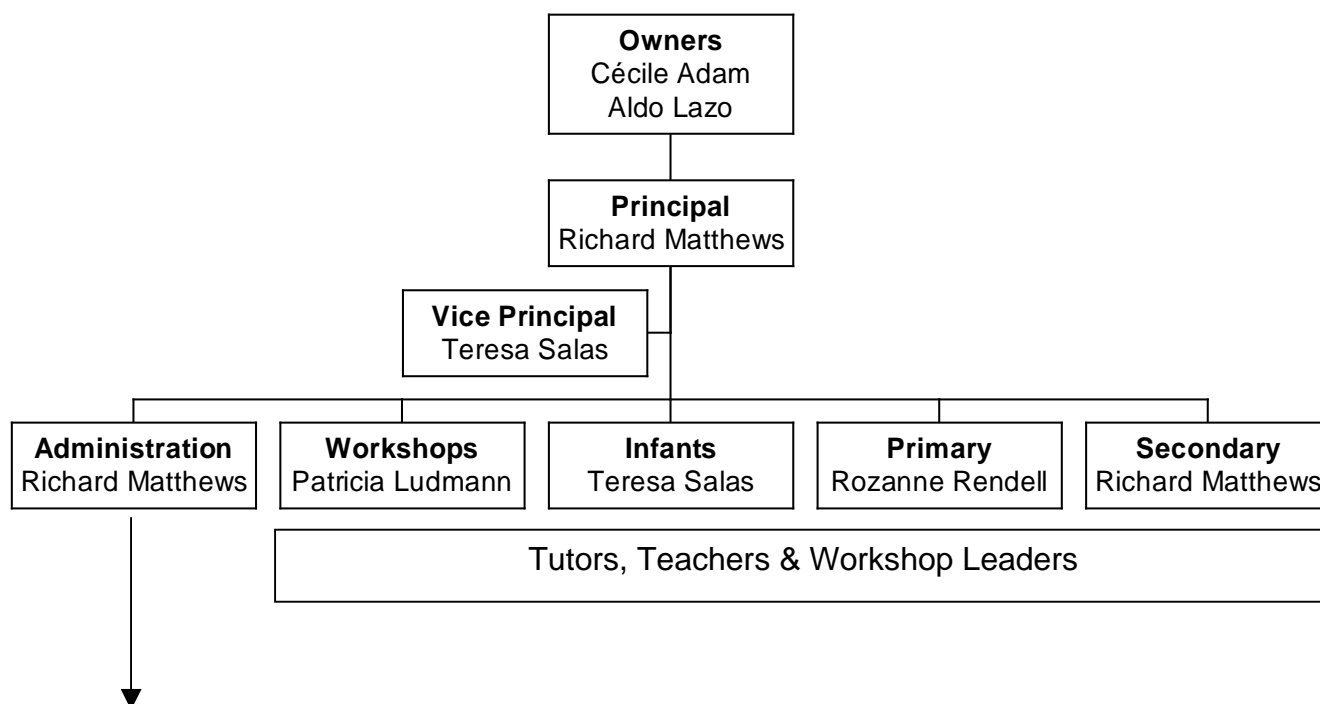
**Owners**
Cécile Adam
Aldo Lazo

**Principal**
Richard Matthews

**Vice Principal**
Teresa Salas

**Administration**
Richard Matthews

**Workshops**
Patricia Ludmann

**Infants**
Teresa Salas

**Primary**
Rozanne Rendell

**Secondary**
Richard Matthews

Tutors, Teachers & Workshop Leaders